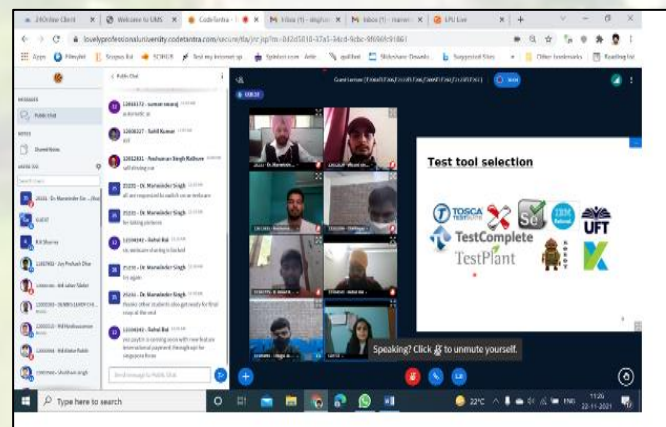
24Online Client | Welcome to UMS | CodeTantra | Inbox (1) | Inbox (1) | LPU Live

lovelyprofessionaluniversity.codetantra.com/secure/tla/jnr.jsp?m=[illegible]

Apps | Filmyhit | Scopus list | SCIHUB | Test my internet sp | Slideshare Downlo | Suggested Sites | Other bookmarks | Reading list

Public Chat

Public Chat

Shared Notes

12008172 - sumeet swaraj
12008227 - Sahil Kumar
12002431 - Rashuman Singh Rathore
will driving car
25231 - Dr. Maninder Singh
all are requested to switch on ur webcam
25231 - Dr. Maninder Singh
for taking pictures
12104143 - Rahul Bal
sir, webcam sharing is locked
12104143 - Rahul Bal
try again
25231 - Dr. Maninder Singh
Please other students also get ready for final snap at the end
12104143 - Rahul Bal
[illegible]

Send message to Public Chat

25231 - Dr. Maninder Singh
Guest
Kil Sharma
12007802 - Joy Prakash Dhar

Test tool selection

TOSCA
Se
IBM Rational
UFT
TestComplete
TestPlant

Speaking? Click to unmute yourself.

Type here to search

22°C ENG 11:26 22-11-2021